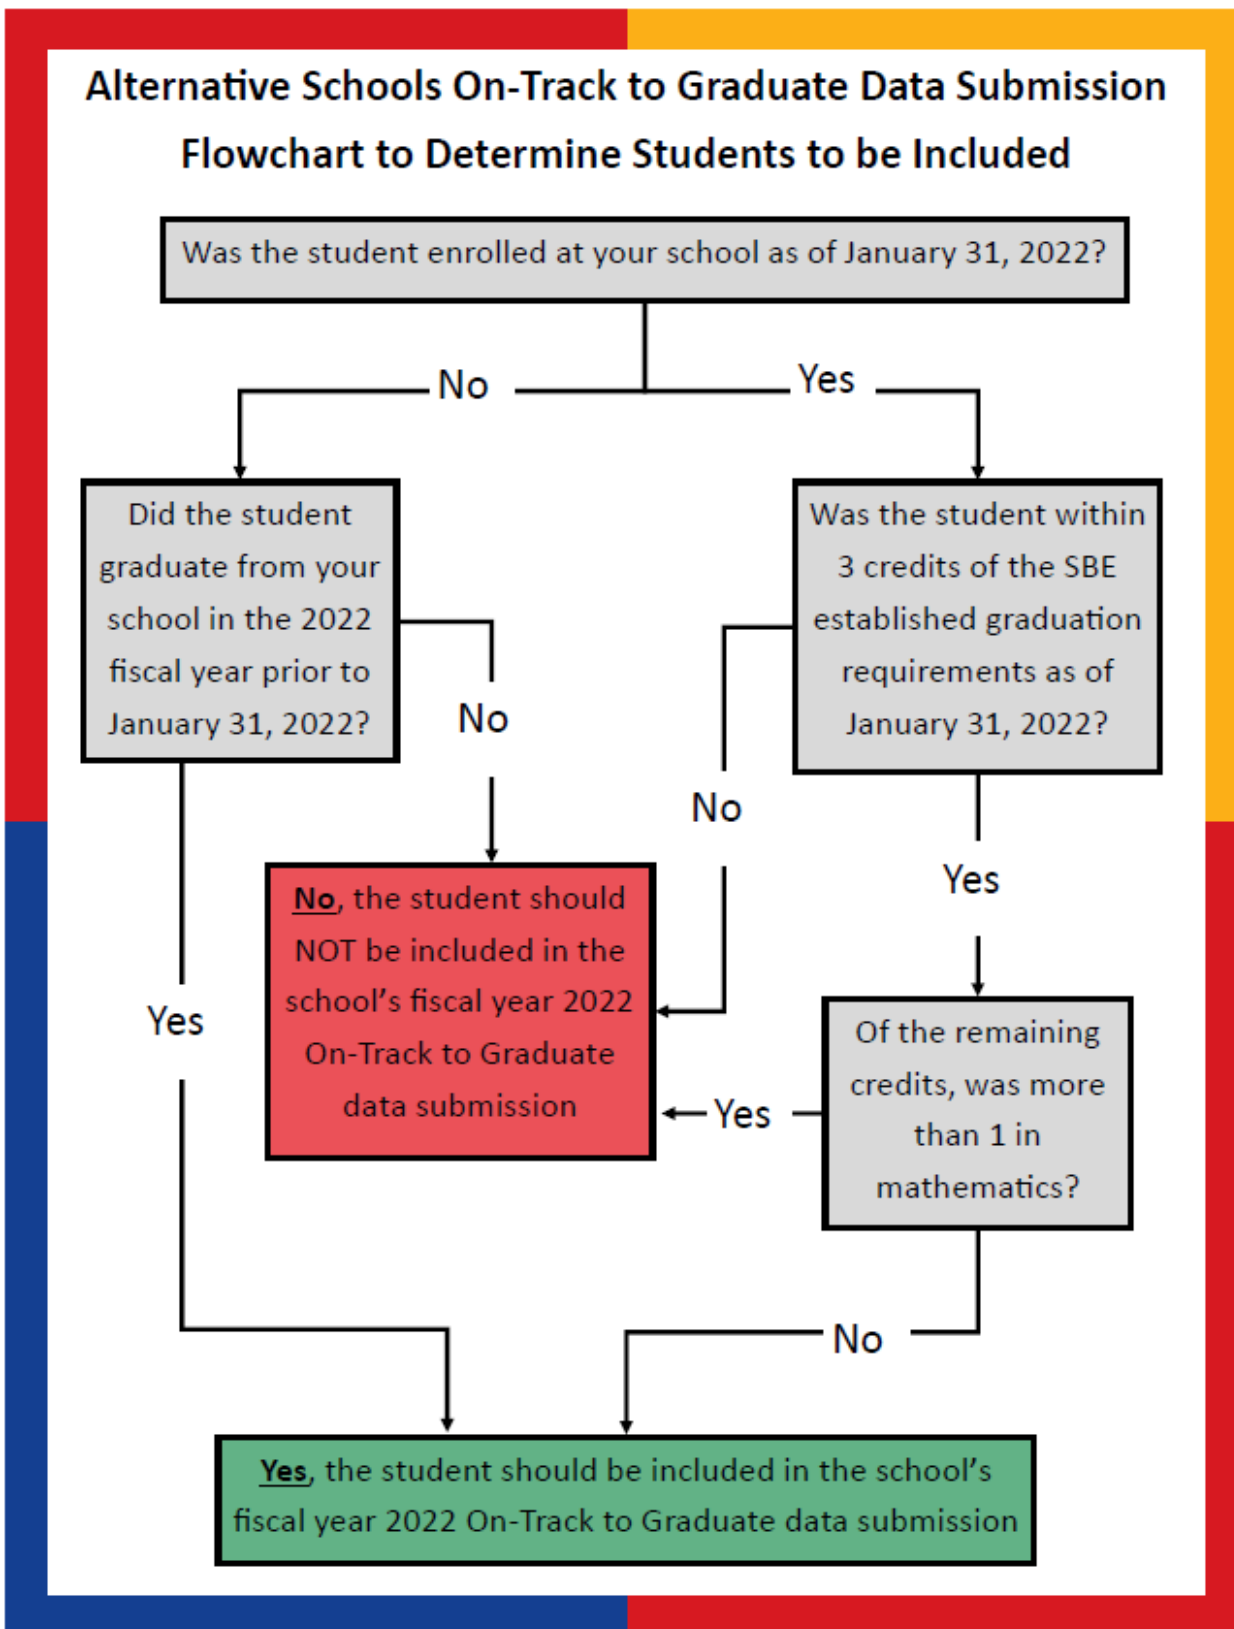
Alternative Schools On-Track to Graduate Data Submission Flowchart to Determine Students to be Included

Was the student enrolled at your school as of January 31, 2022?

No

Yes

Did the student graduate from your school in the 2022 fiscal year prior to January 31, 2022?

Was the student within 3 credits of the SBE established graduation requirements as of January 31, 2022?

No

No

Yes

No, the student should NOT be included in the school's fiscal year 2022 On-Track to Graduate data submission

Yes

Yes

Of the remaining credits, was more than 1 in mathematics?

No

Yes, the student should be included in the school's fiscal year 2022 On-Track to Graduate data submission